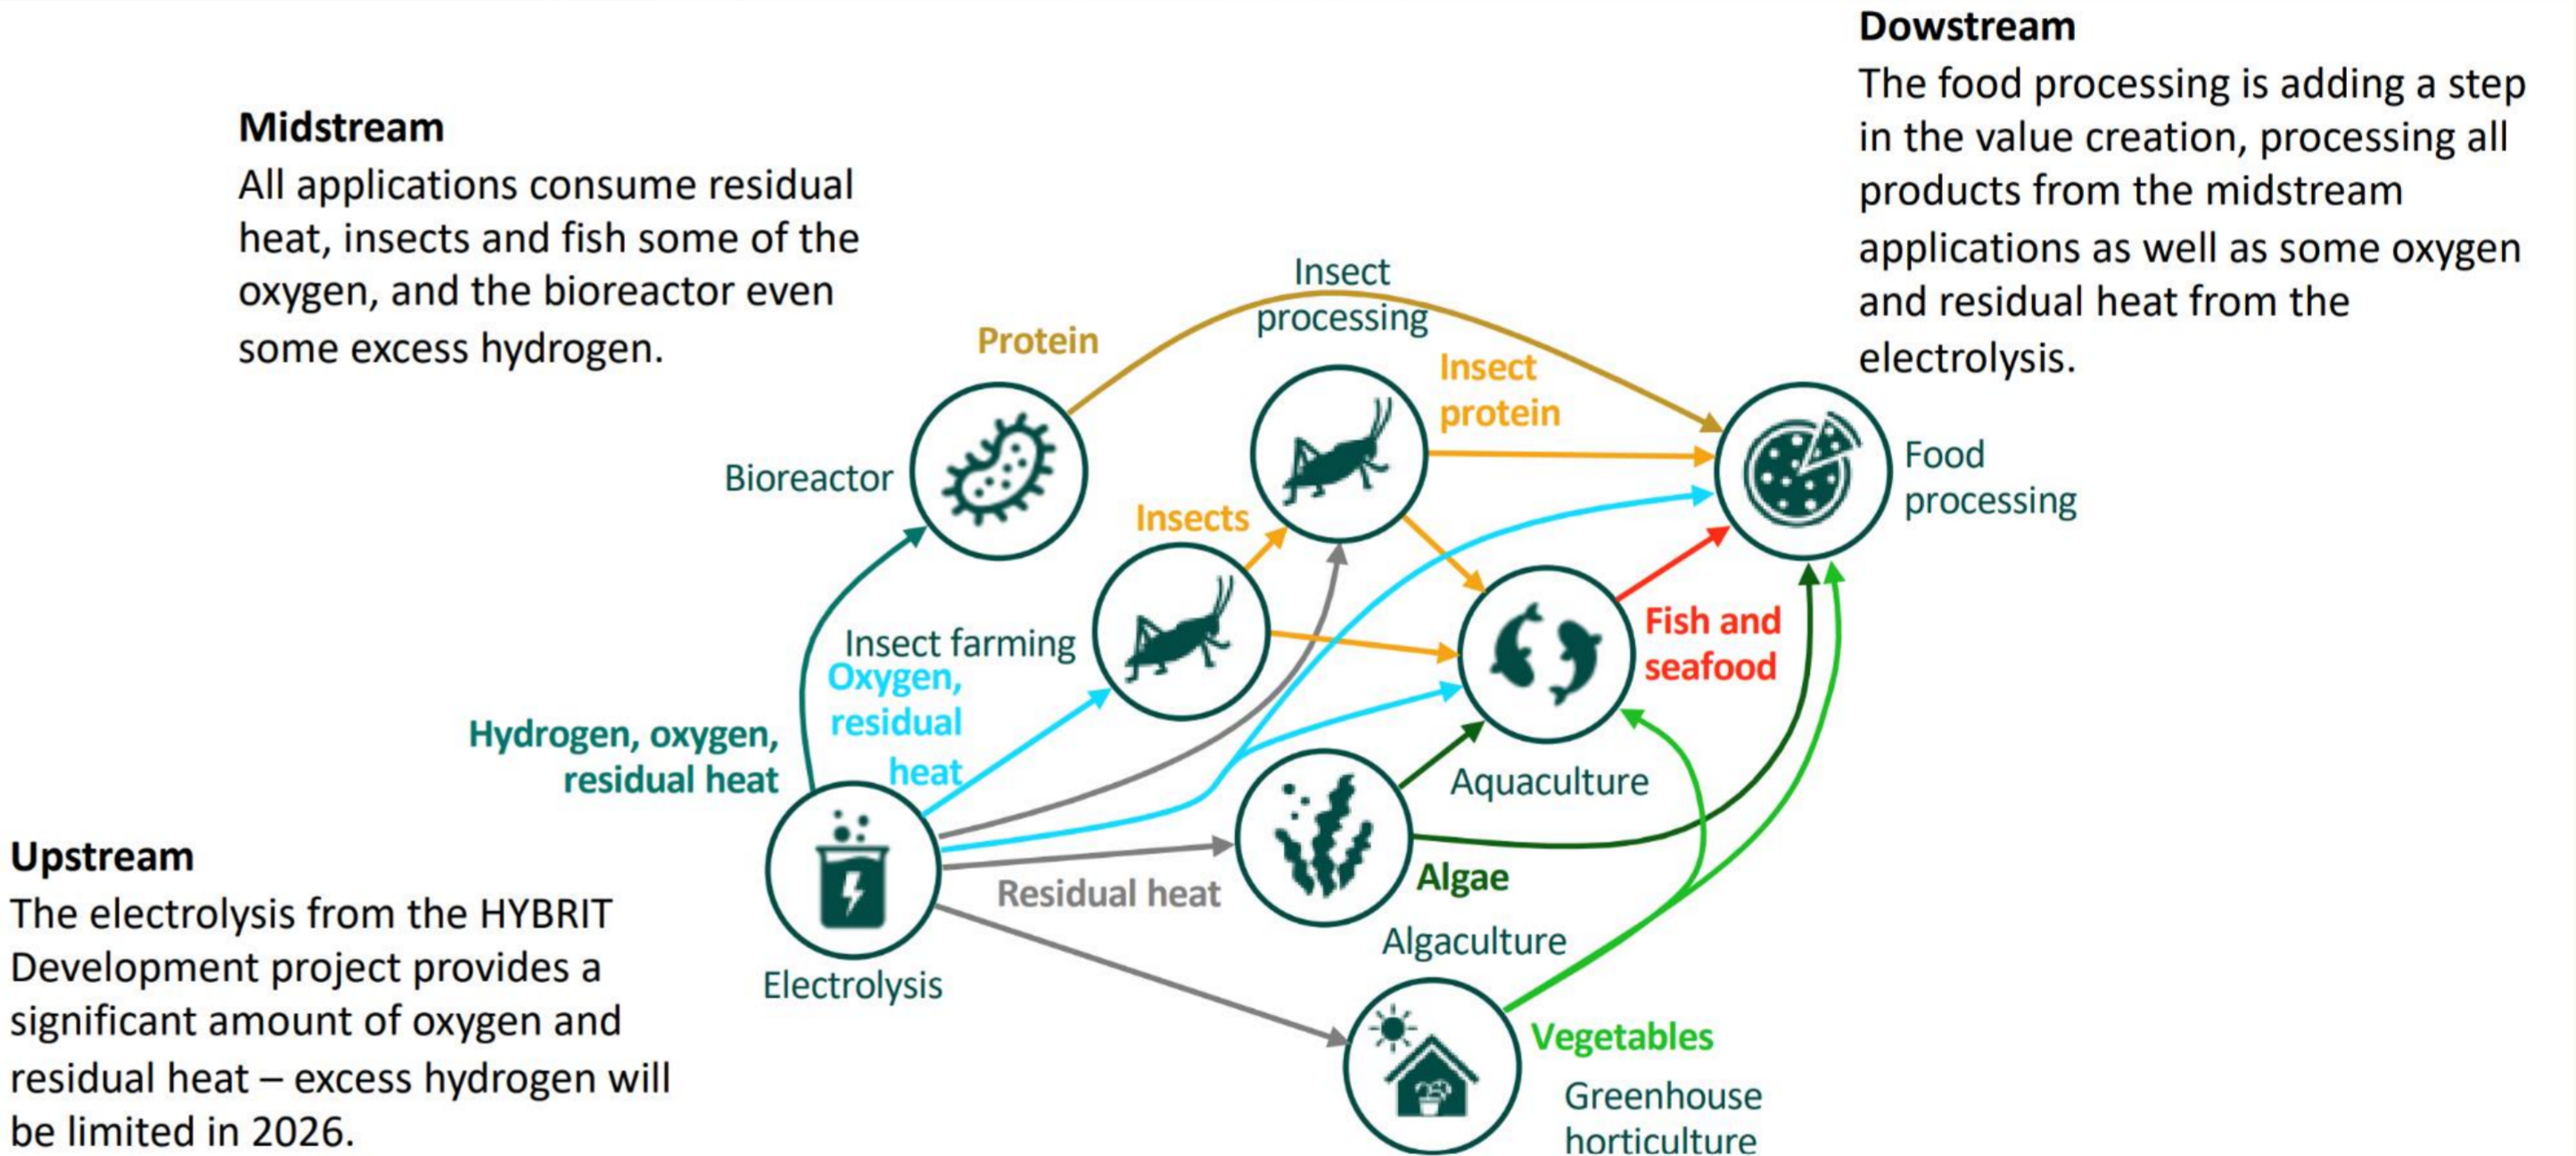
Dowstream
The food processing is adding a step in the value creation, processing all products from the midstream applications as well as some oxygen and residual heat from the electrolysis.

Midstream
All applications consume residual heat, insects and fish some of the oxygen, and the bioreactor even some excess hydrogen.

Insect processing

Protein

Insect protein

Bioreactor

Food processing

Insects

Insect farming

Oxygen, residual heat

Fish and seafood

Hydrogen, oxygen, residual heat

Aquaculture

Upstream
The electrolysis from the HYBRIT Development project provides a significant amount of oxygen and residual heat – excess hydrogen will be limited in 2026.

Residual heat

Algae

Algaculture

Electrolysis

Vegetables

Greenhouse horticulture